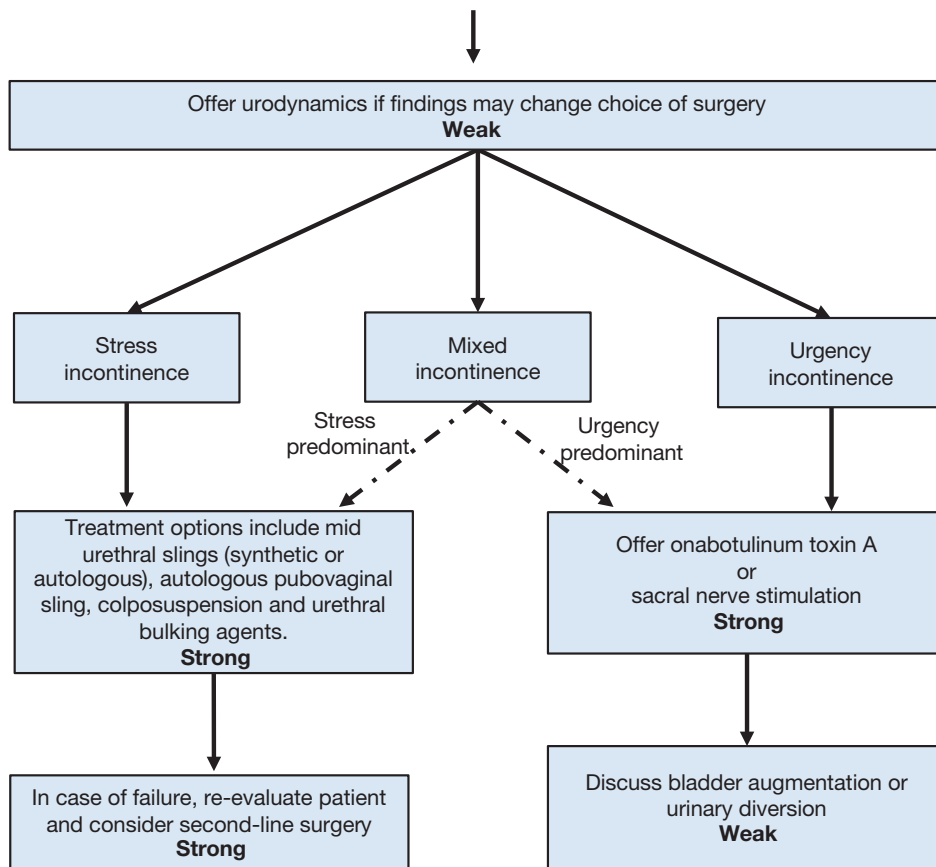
Offer urodynamics if findings may change choice of surgery
**Weak**

Stress incontinence

Mixed incontinence

Urgency incontinence

Stress predominant

Urgency predominant

Treatment options include mid urethral slings (synthetic or autologous), autologous pubovaginal sling, colposuspension and urethral bulking agents.
**Strong**

Offer onabotulinum toxin A
or
sacral nerve stimulation
**Strong**

In case of failure, re-evaluate patient and consider second-line surgery
**Strong**

Discuss bladder augmentation or urinary diversion
**Weak**